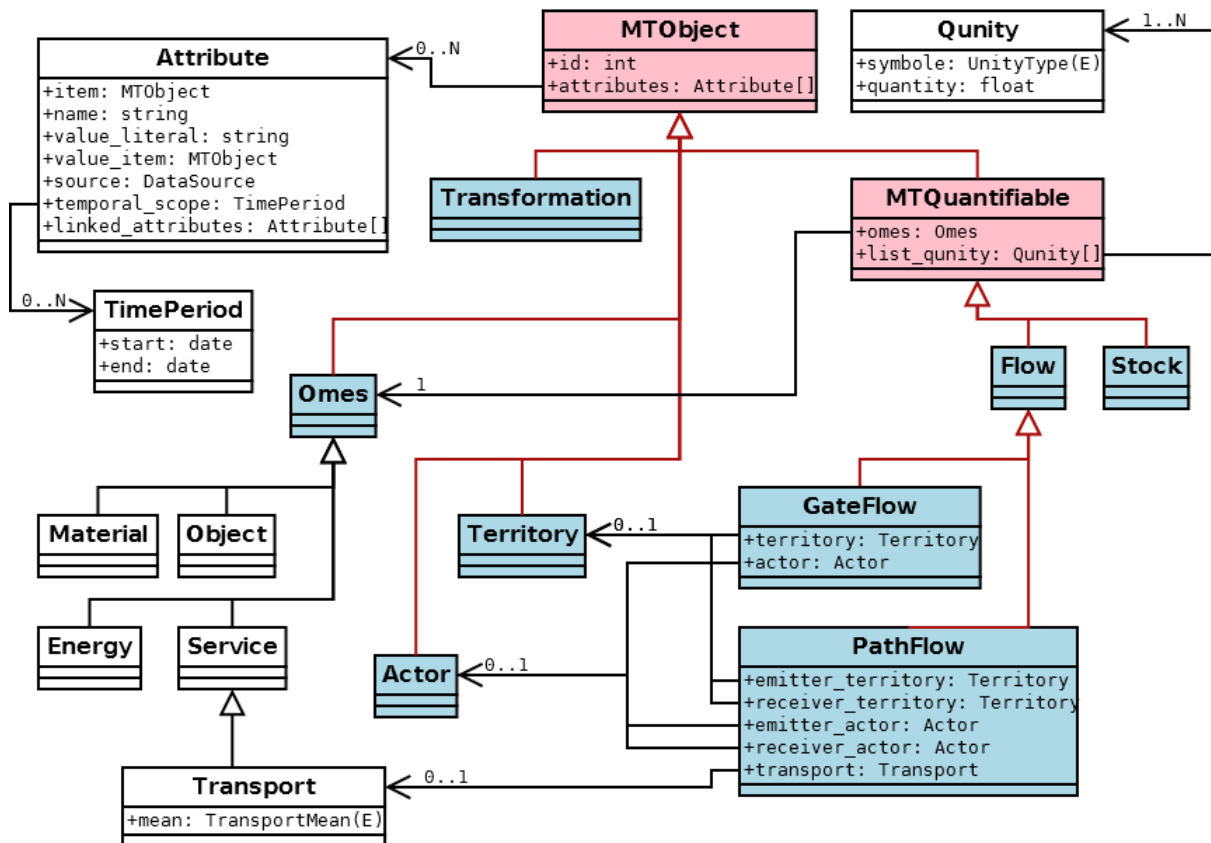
MTObject
+id: int
+attributes: Attribute[]

Qunity
+symbole: UnityType(E)
+quantity: float

1..N

Attribute
+item: MTObject
+name: string
+value_literal: string
+value_item: MTObject
+source: DataSource
+temporal_scope: TimePeriod
+linked_attributes: Attribute[]

0..N

Transformation

MTQuantifiable
+omes: Omes
+list_qunity: Qunity[]

0..N

TimePeriod
+start: date
+end: date

Omes

1

Flow

Stock

Material

Object

Territory

0..1

GateFlow
+territory: Territory
+actor: Actor

Energy

Service

Actor

0..1

PathFlow
+emitter_territory: Territory
+receiver_territory: Territory
+emitter_actor: Actor
+receiver_actor: Actor
+transport: Transport

Transport
+mean: TransportMean(E)

0..1